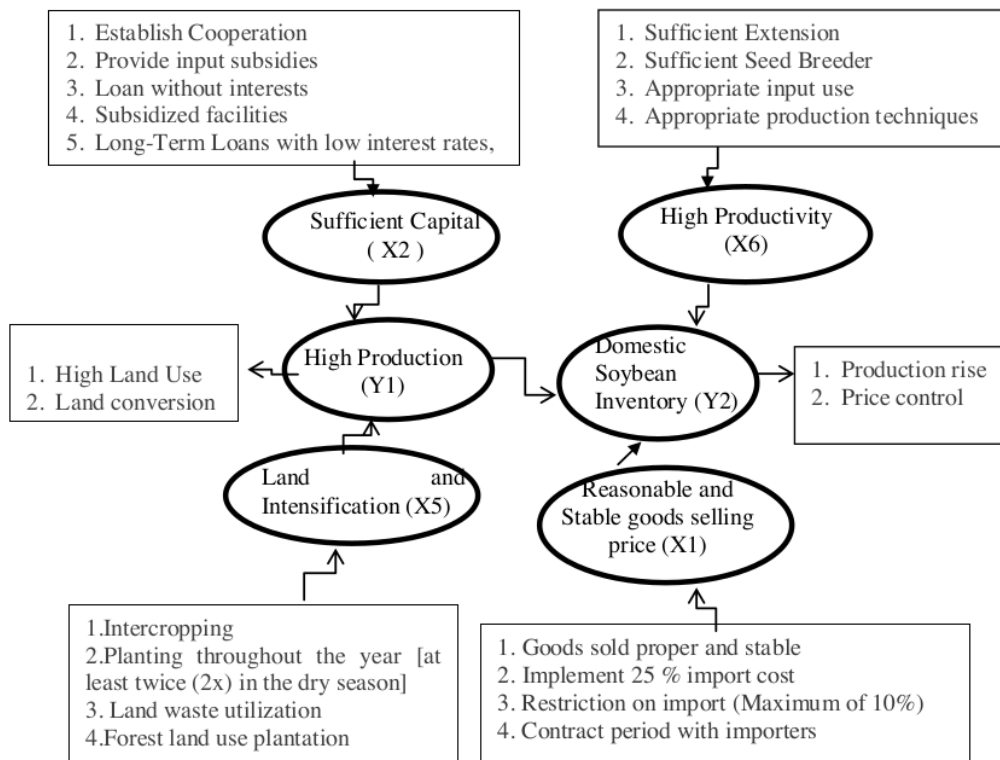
1. Establish Cooperation
2. Provide input subsidies
3. Loan without interests
4. Subsidized facilities
5. Long-Term Loans with low interest rates,

1. Sufficient Extension
2. Sufficient Seed Breeder
3. Appropriate input use
4. Appropriate production techniques

Sufficient Capital ( X2 )

High Productivity (X6)

1. High Land Use
2. Land conversion

High Production (Y1)

Domestic Soybean Inventory (Y2)

1. Production rise
2. Price control

Land and Intensification (X5)

Reasonable and Stable goods selling price (X1)

1.Intercropping
2.Planting throughout the year [at least twice (2x) in the dry season]
3. Land waste utilization
4.Forest land use plantation

1. Goods sold proper and stable
2. Implement 25 % import cost
3. Restriction on import (Maximum of 10%)
4. Contract period with importers